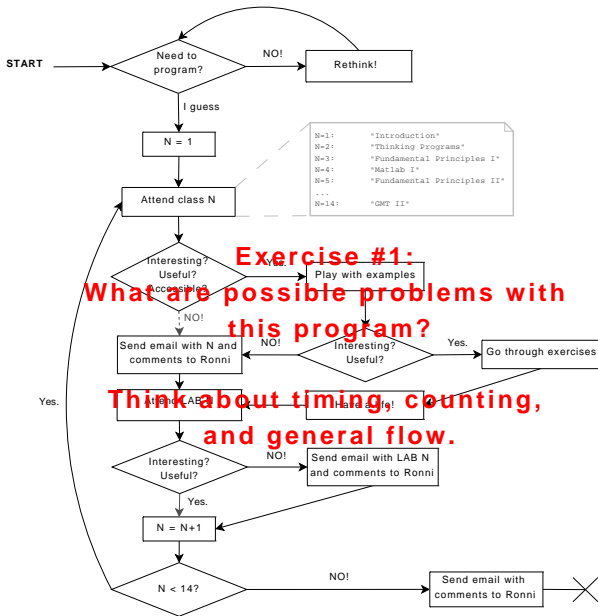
START

Need to program?

NO!

Rethink!

I guess

N = 1

N=1: "Introduction"
N=2: "Thinking Programs"
N=3: "Fundamental Principles I"
N=4: "Matlab I"
N=5: "Fundamental Principles II"
...
N=14: "GMT II"

Attend class N

Interesting? Useful? Accessible?

Yes.

Play with examples

Exercise #1:
What are possible problems with this program?

NO!

Send email with N and comments to Ronni

NO!

Interesting? Useful?

Yes.

Go through exercises

Yes.

Attend LAB N

Have a life!

Think about timing, counting, and general flow.

Interesting? Useful?

NO!

Send email with LAB N and comments to Ronni

Yes.

N = N+1

N < 14?

NO!

Send email with comments to Ronni